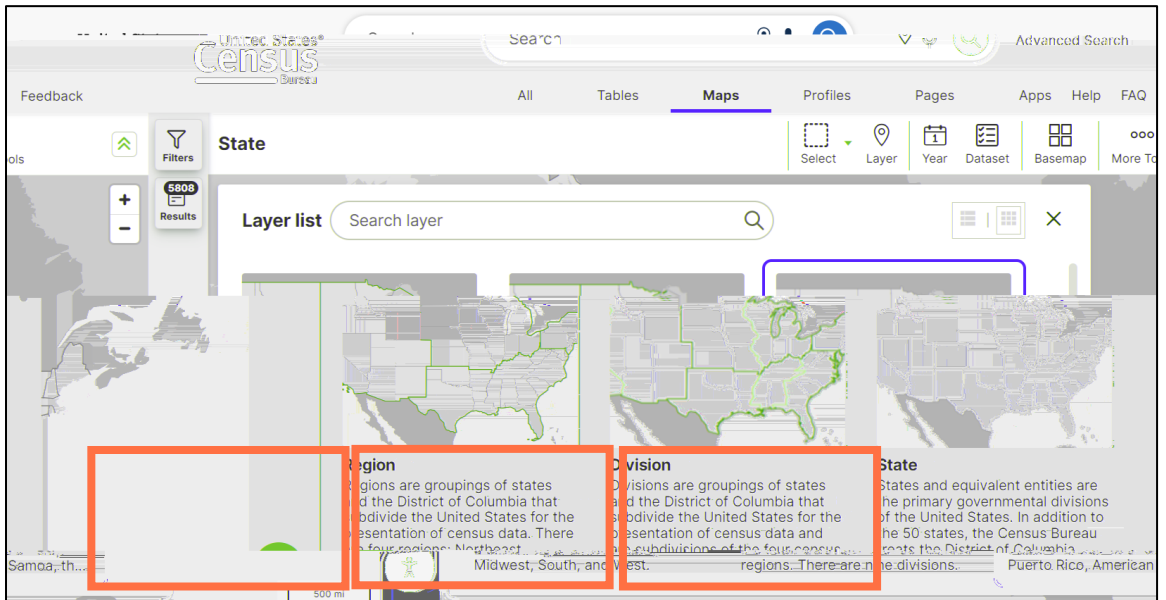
United States Census Bureau

Search

Advanced Search

Feedback

All Tables Maps Profiles Pages Apps Help FAQ

ols

Filters

5808 Results

State

Select Layer Year Dataset Basemap More To

Layer list

Search layer

Region
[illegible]egions are groupings of states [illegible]d the District of Columbia that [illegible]bdivide the United States for the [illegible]esentation of census data. There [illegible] four regions: Northeast, Midwest, South, and West.

Division
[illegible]ivisions are groupings of states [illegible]d the District of Columbia that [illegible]bdivide the United States for the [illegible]esentation of census data and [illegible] subdivisions of the four census regions. There are nine divisions.

State
States and equivalent entities are the primary governmental divisions of the United States. In addition to the 50 states, the Census Bureau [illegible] the District of Columbia Puerto Rico, American

Samoa, th...

500 mi